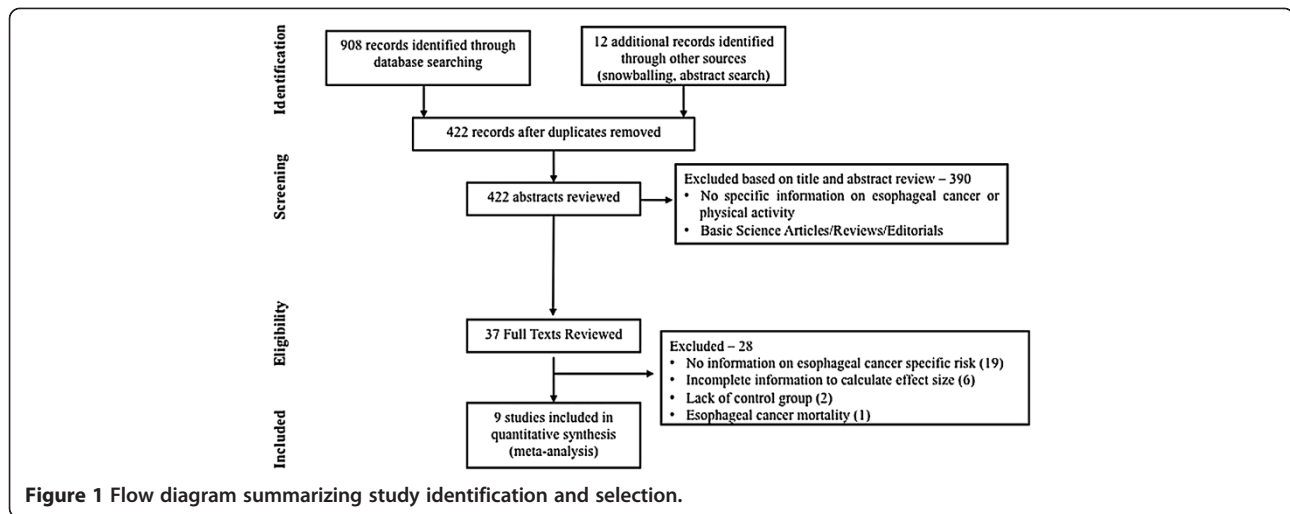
Identification

908 records identified through database searching

12 additional records identified through other sources (snowballing, abstract search)

422 records after duplicates removed

Screening

422 abstracts reviewed

Excluded based on title and abstract review – 390
• No specific information on esophageal cancer or physical activity
• Basic Science Articles/Reviews/Editorials

Eligibility

37 Full Texts Reviewed

Excluded – 28
• No information on esophageal cancer specific risk (19)
• Incomplete information to calculate effect size (6)
• Lack of control group (2)
• Esophageal cancer mortality (1)

Included

9 studies included in quantitative synthesis (meta-analysis)

Figure 1 Flow diagram summarizing study identification and selection.